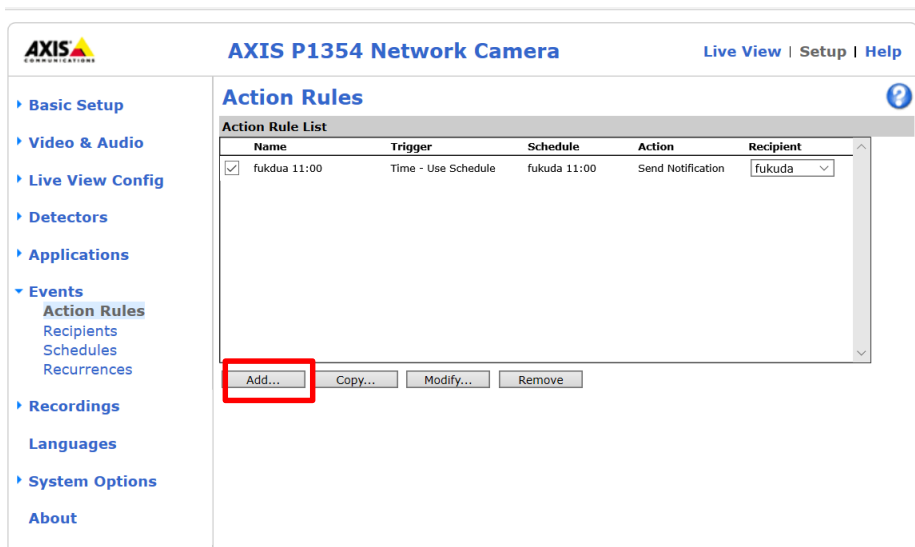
AXIS COMMUNICATIONS

AXIS P1354 Network Camera

Live View | Setup | Help

Basic Setup

Video & Audio

Live View Config

Detectors

Applications

Events

Action Rules

Recipients

Schedules

Recurrences

Recordings

Languages

System Options

About

Action Rules

Action Rule List

| | Name | Trigger | Schedule | Action | Recipient |
|---|---|---|---|---|---|
| ☑ | fukdua 11:00 | Time - Use Schedule | fukuda 11:00 | Send Notification | fukuda |

Add... Copy... Modify... Remove